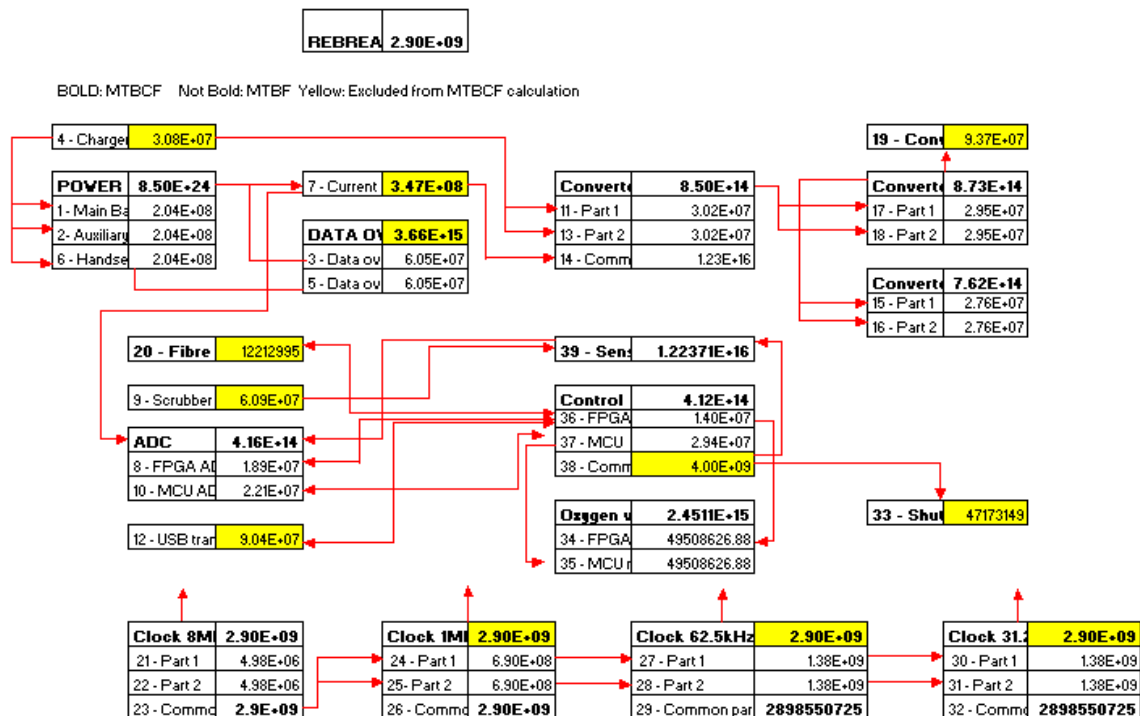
| REBREA | 2.90E+09 |
|---|---|

BOLD: MTBCF Not Bold: MTBF Yellow: Excluded from MTBCF calculation

| 4 - Charger | 3.08E+07 |
|---|---|

| POWER | 8.50E+24 |
|---|---|
| 1 - Main Ba | 2.04E+08 |
| 2- Auxiliary | 2.04E+08 |
| 6 - Handse | 2.04E+08 |

| 7 - Current | 3.47E+08 |
|---|---|

| DATA OV | 3.66E+15 |
|---|---|
| 3 - Data ov | 6.05E+07 |
| 5 - Data ov | 6.05E+07 |

| Converte | 8.50E+14 |
|---|---|
| 11 - Part 1 | 3.02E+07 |
| 13 - Part 2 | 3.02E+07 |
| 14 - Comm | 1.23E+16 |

| 19 - Conv | 9.37E+07 |
|---|---|

| Converte | 8.73E+14 |
|---|---|
| 17 - Part 1 | 2.95E+07 |
| 18 - Part 2 | 2.95E+07 |

| Converte | 7.62E+14 |
|---|---|
| 15 - Part 1 | 2.76E+07 |
| 16 - Part 2 | 2.76E+07 |

| 20 - Fibre | 12212995 |
|---|---|

| 39 - Sens | 1.22371E+16 |
|---|---|

| 9 - Scrubber | 6.09E+07 |
|---|---|

| Control | 4.12E+14 |
|---|---|
| 36 - FPGA | 1.40E+07 |
| 37 - MCU | 2.94E+07 |
| 38 - Comm | 4.00E+09 |

| ADC | 4.16E+14 |
|---|---|
| 8 - FPGA AD | 1.89E+07 |
| 10 - MCU AD | 2.21E+07 |

| 33 - Shut | 47173149 |
|---|---|

| Oxygen v | 2.4511E+15 |
|---|---|
| 34 - FPGA | 49508626.88 |
| 35 - MCU r | 49508626.88 |

| 12 - USB tran | 9.04E+07 |
|---|---|

| Clock 8MI | 2.90E+09 |
|---|---|
| 21 - Part 1 | 4.98E+06 |
| 22 - Part 2 | 4.98E+06 |
| 23 - Commo | 2.9E+09 |

| Clock 1MI | 2.90E+09 |
|---|---|
| 24 - Part 1 | 6.90E+08 |
| 25- Part 2 | 6.90E+08 |
| 26 - Commo | 2.90E+09 |

| Clock 62.5kHz | 2.90E+09 |
|---|---|
| 27 - Part 1 | 1.38E+09 |
| 28 - Part 2 | 1.38E+09 |
| 29 - Common par | 2898550725 |

| Clock 31.2 | 2.90E+09 |
|---|---|
| 30 - Part 1 | 1.38E+09 |
| 31 - Part 2 | 1.38E+09 |
| 32 - Commo | 2898550725 |